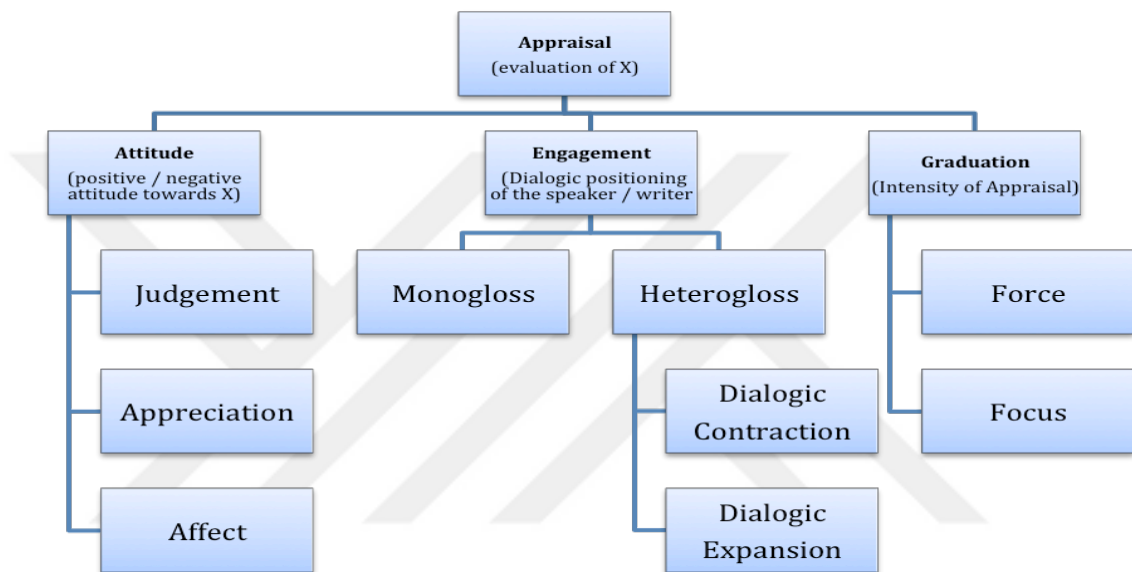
Appraisal
(evaluation of X)

Attitude
(positive / negative attitude towards X)

Engagement
(Dialogic positioning of the speaker / writer

Graduation
(Intensity of Appraisal)

Judgement

Appreciation

Affect

Monogloss

Heterogloss

Dialogic Contraction

Dialogic Expansion

Force

Focus